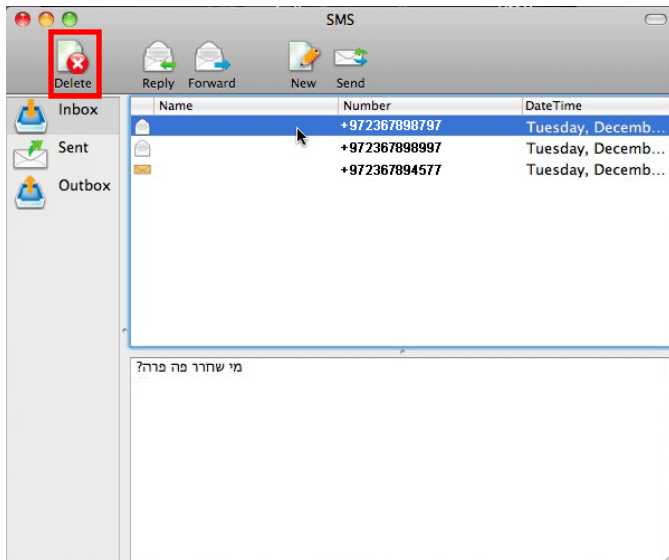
SMS

Delete Reply Forward New Send

Inbox
Sent
Outbox

| Name | Number | DateTime |
|---|---|---|
| | +972367898797 | Tuesday, Decemb… |
| | +972367898997 | Tuesday, Decemb… |
| | +972367894577 | Tuesday, Decemb… |

מי שחרר פה פרה?